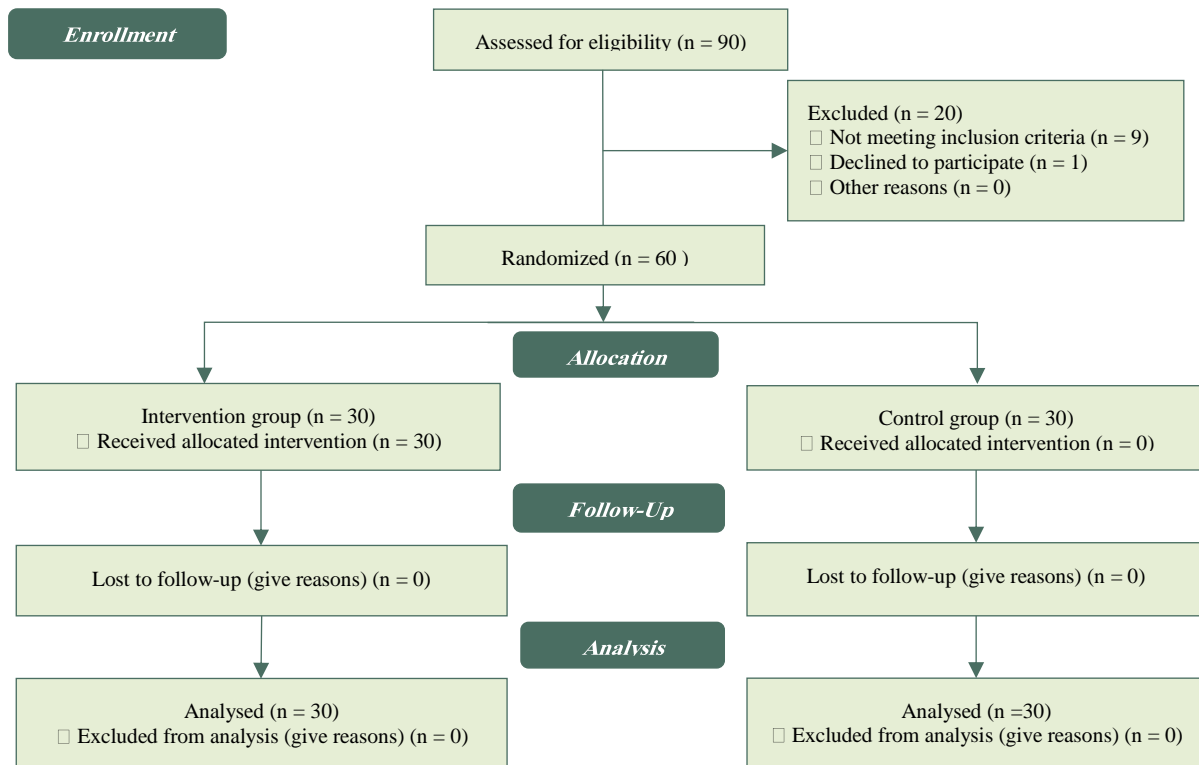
Enrollment

Assessed for eligibility (n = 90)

Excluded (n = 20)
 Not meeting inclusion criteria (n = 9)
 Declined to participate (n = 1)
 Other reasons (n = 0)

Randomized (n = 60 )

Allocation

Intervention group (n = 30)
 Received allocated intervention (n = 30)

Control group (n = 30)
 Received allocated intervention (n = 0)

Follow-Up

Lost to follow-up (give reasons) (n = 0)

Lost to follow-up (give reasons) (n = 0)

Analysis

Analysed (n = 30)
 Excluded from analysis (give reasons) (n = 0)

Analysed (n =30)
 Excluded from analysis (give reasons) (n = 0)